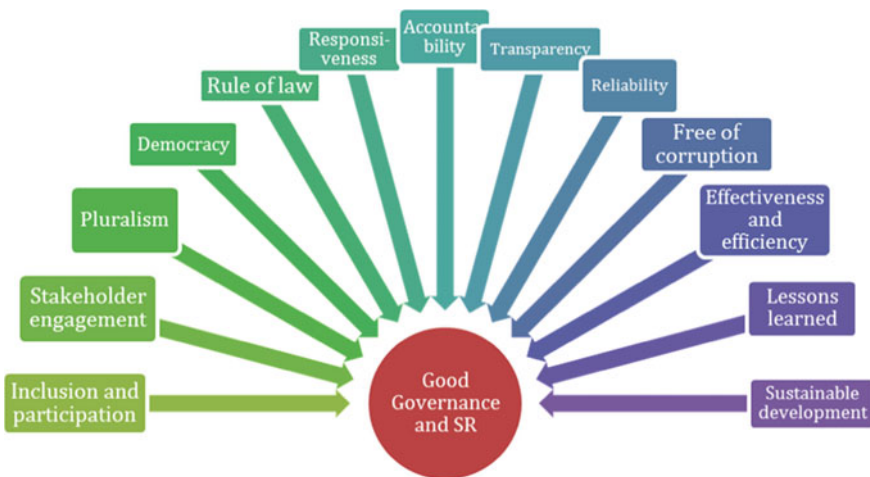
Inclusion and participation

Stakeholder engagement

Pluralism

Democracy

Rule of law

Responsiveness

Accountability

Transparency

Reliability

Free of corruption

Effectiveness and efficiency

Lessons learned

Sustainable development

Good Governance and SR